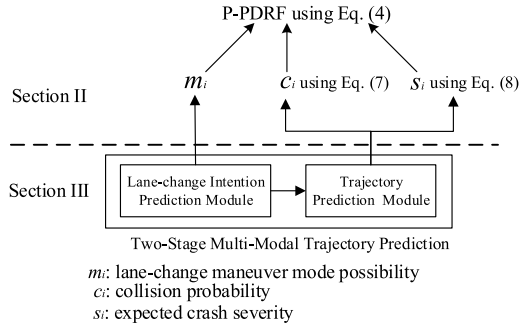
P-PDRF using Eq. (4)

Section II

$m_i$

$c_i$ using Eq. (7)

$s_i$ using Eq. (8)

Section III

Lane-change Intention Prediction Module

Trajectory Prediction Module

Two-Stage Multi-Modal Trajectory Prediction

$m_i$: lane-change maneuver mode possibility
$c_i$: collision probability
$s_i$: expected crash severity